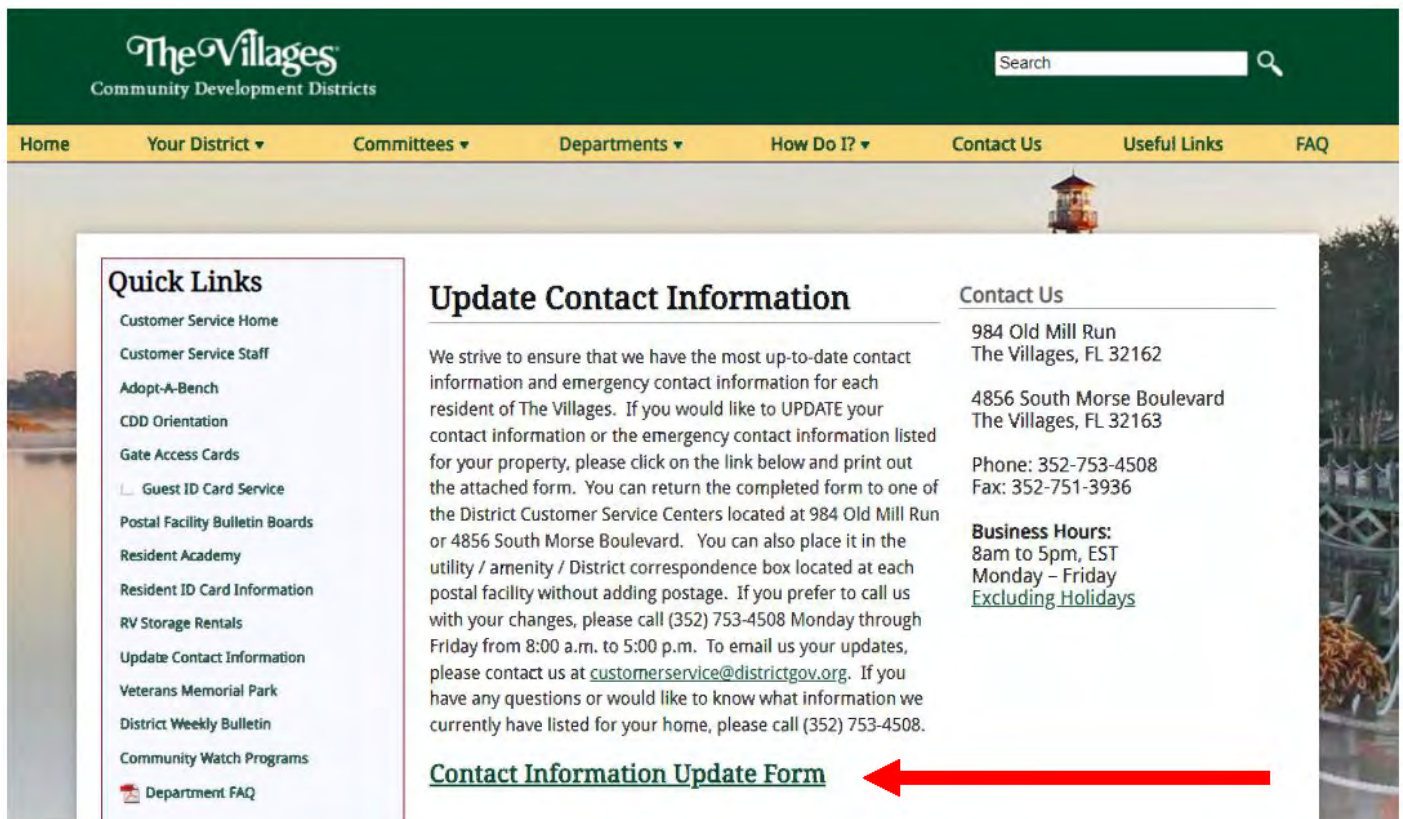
The Villages
Community Development Districts

Search

Home | Your District ▾ | Committees ▾ | Departments ▾ | How Do I? ▾ | Contact Us | Useful Links | FAQ

Quick Links
Customer Service Home
Customer Service Staff
Adopt-A-Bench
CDD Orientation
Gate Access Cards
Guest ID Card Service
Postal Facility Bulletin Boards
Resident Academy
Resident ID Card Information
RV Storage Rentals
Update Contact Information
Veterans Memorial Park
District Weekly Bulletin
Community Watch Programs
Department FAQ

Update Contact Information

We strive to ensure that we have the most up-to-date contact information and emergency contact information for each resident of The Villages. If you would like to UPDATE your contact information or the emergency contact information listed for your property, please click on the link below and print out the attached form. You can return the completed form to one of the District Customer Service Centers located at 984 Old Mill Run or 4856 South Morse Boulevard. You can also place it in the utility / amenity / District correspondence box located at each postal facility without adding postage. If you prefer to call us with your changes, please call (352) 753-4508 Monday through Friday from 8:00 a.m. to 5:00 p.m. To email us your updates, please contact us at customerservice@districtgov.org. If you have any questions or would like to know what information we currently have listed for your home, please call (352) 753-4508.

Contact Information Update Form

Contact Us
984 Old Mill Run
The Villages, FL 32162

4856 South Morse Boulevard
The Villages, FL 32163

Phone: 352-753-4508
Fax: 352-751-3936

Business Hours:
8am to 5pm, EST
Monday – Friday
Excluding Holidays